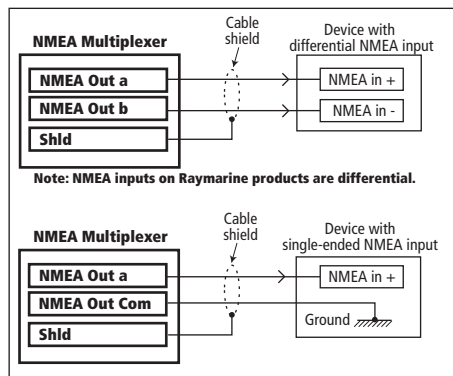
NMEA Multiplexer

Cable shield

Device with differential NMEA input

NMEA Out a

NMEA in +

NMEA Out b

NMEA in -

Shld

Note: NMEA inputs on Raymarine products are differential.

NMEA Multiplexer

Cable shield

Device with single-ended NMEA input

NMEA Out a

NMEA in +

NMEA Out Com

Shld

Ground